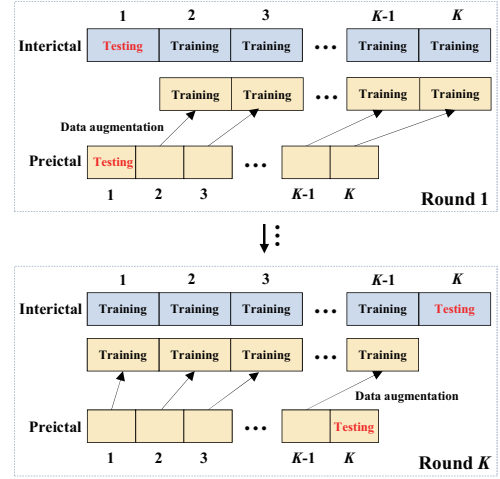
1 2 3 K-1 K

Interictal Testing Training Training ... Training Training

Training Training ... Training Training

Data augmentation

Preictal Testing ...

1 2 3 K-1 K

Round 1

1 2 3 K-1 K

Interictal Training Training Training ... Training Testing

Training Training Training ... Training

Data augmentation

Preictal ... Testing

1 2 3 K-1 K

Round K